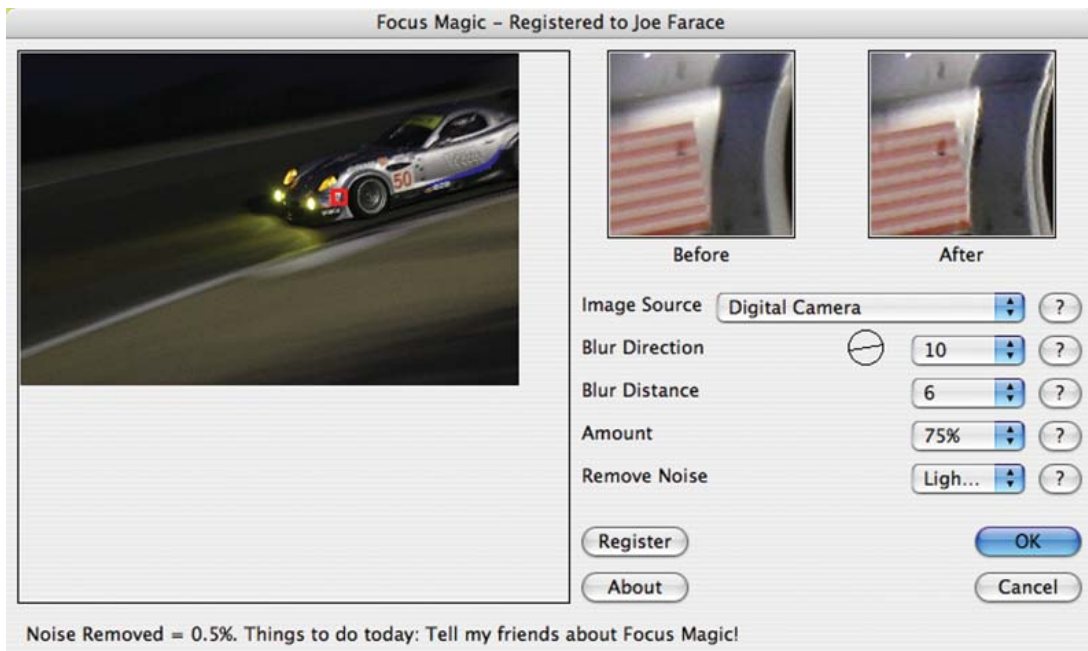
Focus Magic – Registered to Joe Farace

Before

After

Image Source
Digital Camera
?

Blur Direction
10
?

Blur Distance
6
?

Amount
75%
?

Remove Noise
Ligh...
?

Register

OK

About

Cancel

Noise Removed = 0.5%. Things to do today: Tell my friends about Focus Magic!